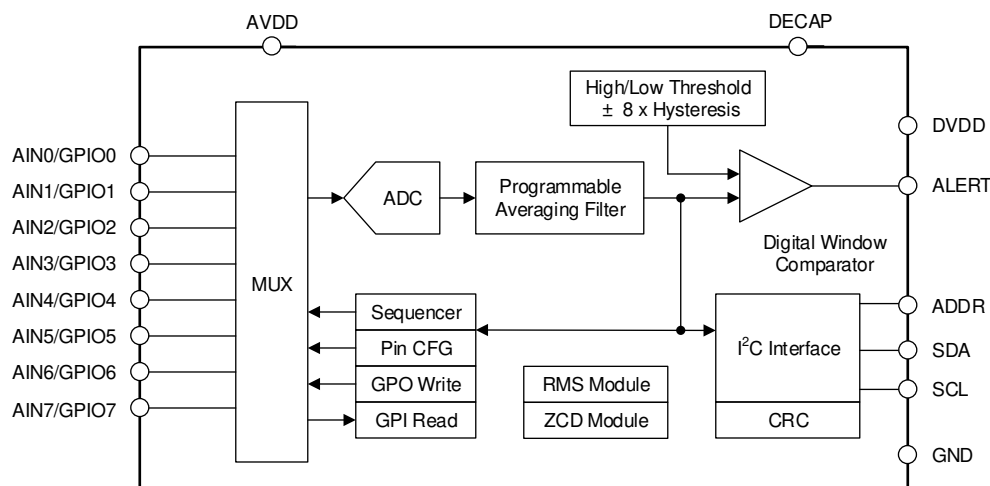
AVDD

DECAP

High/Low Threshold
$\pm$ 8 x Hysteresis

DVDD

AIN0/GPIO0
AIN1/GPIO1
AIN2/GPIO2
AIN3/GPIO3
AIN4/GPIO4
AIN5/GPIO5
AIN6/GPIO6
AIN7/GPIO7

MUX

ADC

Programmable Averaging Filter

ALERT

Digital Window Comparator

Sequencer
Pin CFG
GPO Write
GPI Read

RMS Module
ZCD Module

ADDR
I$^2$C Interface
SDA
SCL
CRC

GND